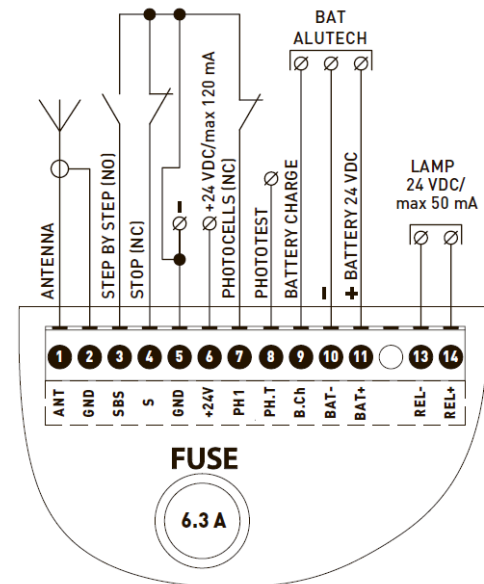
BAT
ALUTECH

ANTENNA
STEP BY STEP (NO)
STOP (NC)
-
+24 VDC/max 120 mA
PHOTOCELLS (NC)
PHOTOTEST
BATTERY CHARGE
-
+ BATTERY 24 VDC

LAMP
24 VDC/
max 50 mA

1 2 3 4 5 6 7 8 9 10 11 13 14

ANT
GND
SBS
S
GND
+24V
PH1
PH.T
B.Ch
BAT-
BAT+
REL-
REL+

FUSE

6.3 A